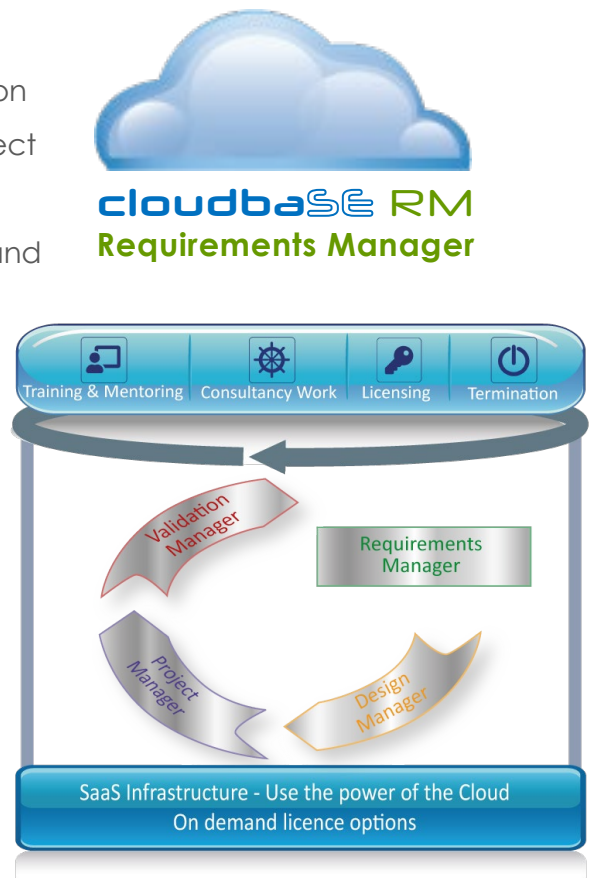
on
ect
and

cloudbaSE RM
Requirements Manager

Training & Mentoring
Consultancy Work
Licensing
Termination

Validation Manager
Requirements Manager
Project Manager
Design Manager

SaaS Infrastructure - Use the power of the Cloud
On demand licence options